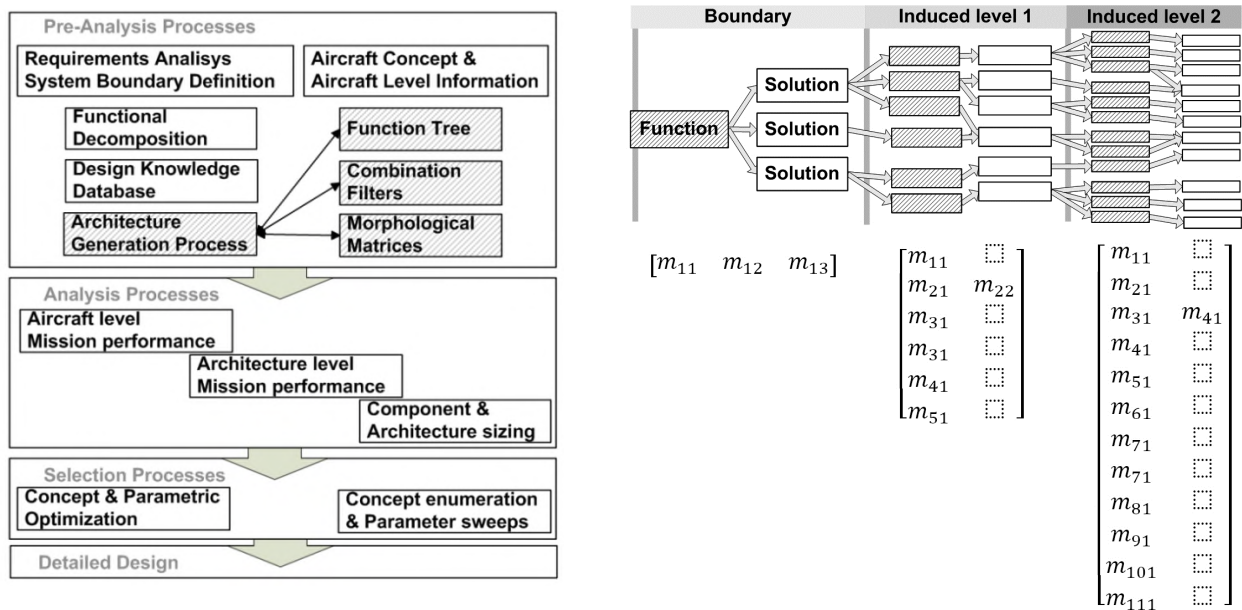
Pre-Analysis Processes

Requirements Analisys
System Boundary Definition

Aircraft Concept &
Aircraft Level Information

Functional
Decomposition

Design Knowledge
Database

Architecture
Generation Process

Function Tree

Combination
Filters

Morphological
Matrices

Analysis Processes

Aircraft level
Mission performance

Architecture level
Mission performance

Component &
Architecture sizing

Selection Processes

Concept & Parametric
Optimization

Concept enumeration
& Parameter sweeps

Detailed Design

Boundary

Induced level 1

Induced level 2

Function

Solution

Solution

Solution

$[m_{11} \quad m_{12} \quad m_{13}]$

$\begin{bmatrix} m_{11} & \square \\ m_{21} & m_{22} \\ m_{31} & \square \\ m_{31} & \square \\ m_{41} & \square \\ m_{51} & \square \end{bmatrix}$

$\begin{bmatrix} m_{11} & \square \\ m_{21} & \square \\ m_{31} & m_{41} \\ m_{41} & \square \\ m_{51} & \square \\ m_{61} & \square \\ m_{71} & \square \\ m_{71} & \square \\ m_{81} & \square \\ m_{91} & \square \\ m_{101} & \square \\ m_{111} & \square \end{bmatrix}$